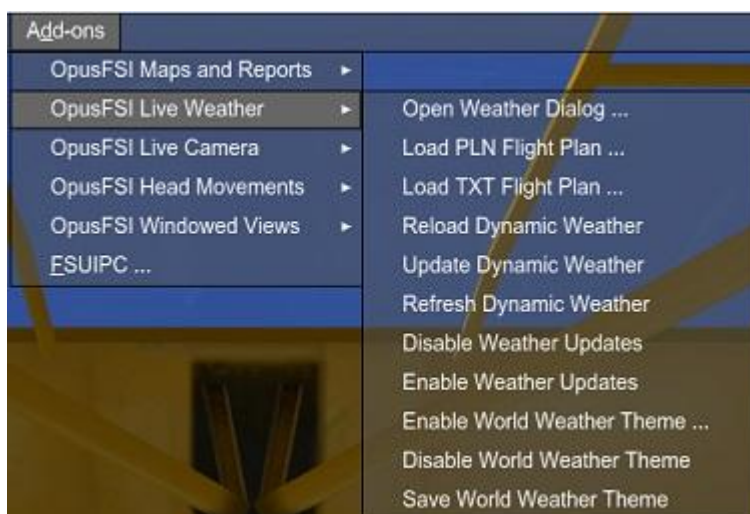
Add-ons

OpusFSI Maps and Reports ►
OpusFSI Live Weather ►
OpusFSI Live Camera ►
OpusFSI Head Movements ►
OpusFSI Windowed Views ►
FSUIPC ...

Open Weather Dialog ...
Load PLN Flight Plan ...
Load TXT Flight Plan ...
Reload Dynamic Weather
Update Dynamic Weather
Refresh Dynamic Weather
Disable Weather Updates
Enable Weather Updates
Enable World Weather Theme ...
Disable World Weather Theme
Save World Weather Theme